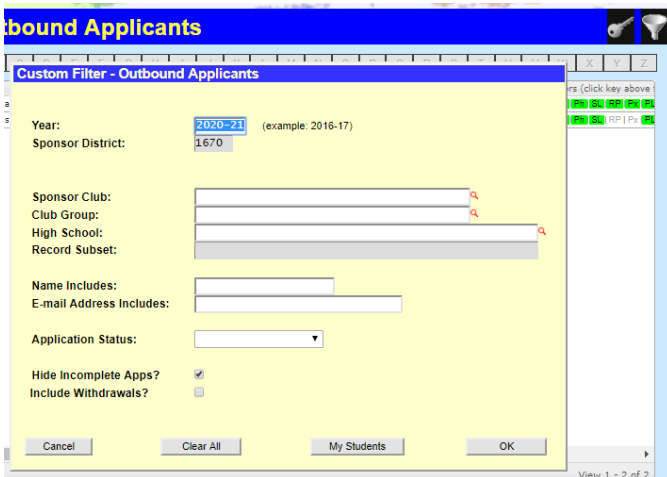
tbound Applicants

X Y Z

rs (click key above

Ph SL RP Px PL
Ph SL RP Px PL

Custom Filter - Outbound Applicants

Year: 2020-21 (example: 2016-17)
Sponsor District: 1670

Sponsor Club:
Club Group:
High School:
Record Subset:

Name Includes:
E-mail Address Includes:

Application Status:

Hide Incomplete Apps?
Include Withdrawals?

Cancel
Clear All
My Students
OK

View 1 - 2 of 2